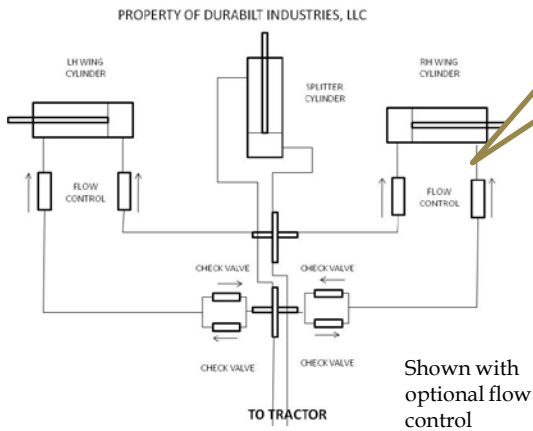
PROPERTY OF DURABILT INDUSTRIES, LLC

LH WING CYLINDER

SPLITTER CYLINDER

RH WING CYLINDER

FLOW CONTROL

FLOW CONTROL

CHECK VALVE

CHECK VALVE

CHECK VALVE

CHECK VALVE

TO TRACTOR

Shown with optional flow control